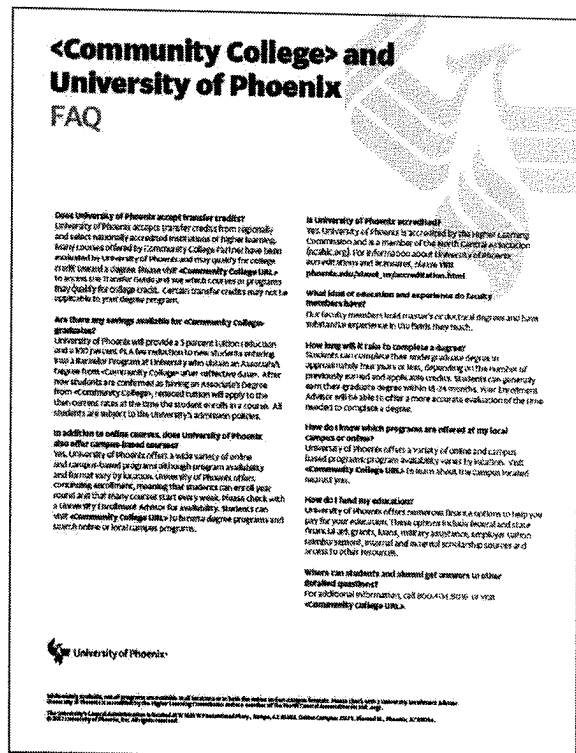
<Community College> and University of Phoenix FAQ

Does University of Phoenix accept transfer credits?
University of Phoenix accepts transfer credits from regionally and select nationally accredited institutions of higher learning. Many courses offered by Community College Partner have been evaluated by University of Phoenix and may qualify for college credit toward a degree. Please visit <Community College URL> to access the transfer guide and see which courses or programs may qualify for college credit. Certain transfer credits may not be applicable to your degree program.

Are there any savings available for <Community College> graduates?
University of Phoenix will provide a 5 percent tuition reduction and a 100 percent PLA fee reduction to new students entering into a Bachelor Program at University who obtain an Associate's Degree from <Community College> after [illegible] date. After new students are conferred as having an Associate's Degree from <Community College>, reduced tuition will apply to the then-current rates at the time the student enrolls in a course. All students are subject to the University's admission policies.

In addition to online courses, does University of Phoenix also offer campus-based courses?
Yes, University of Phoenix offers a wide variety of online and campus-based programs although program availability and format vary by location. University of Phoenix offers continuing enrollment, meaning that students can enroll year round and that many courses start every week. Please check with a University Enrollment Advisor for availability. Students can visit <Community College URL> to browse degree programs and search online or local campus programs.

Is University of Phoenix accredited?
Yes. University of Phoenix is accredited by the Higher Learning Commission and is a member of the North Central Association (ncahlc.org). For information about University of Phoenix accreditations and licensures, please visit phoenix.edu/about_us/accreditation.html

What kind of education and experience do faculty members have?
Our faculty members hold master's or doctoral degrees and have substantive experience in the fields they teach.

How long will it take to complete a degree?
Students can complete their undergraduate degree in approximately four years or less, depending on the number of previously earned and applicable credits. Students can generally earn their graduate degree within 18-24 months. Your Enrollment Advisor will be able to offer a more accurate evaluation of the time needed to complete a degree.

How do I know which programs are offered at my local campus or online?
University of Phoenix offers a variety of online and campus based programs; program availability varies by location. Visit <Community College URL> to learn about the campus located nearest you.

How do I fund my education?
University of Phoenix offers numerous finance options to help you pay for your education. These options include federal and state financial aid, grants, loans, military assistance, employer tuition reimbursement, internal and external scholarship sources and access to other resources.

Where can students and alumni get answers to other detailed questions?
For additional information, call 800-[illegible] or visit <Community College URL>.

University of Phoenix

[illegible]

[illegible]
© 2011 University of Phoenix, Inc. All rights reserved.